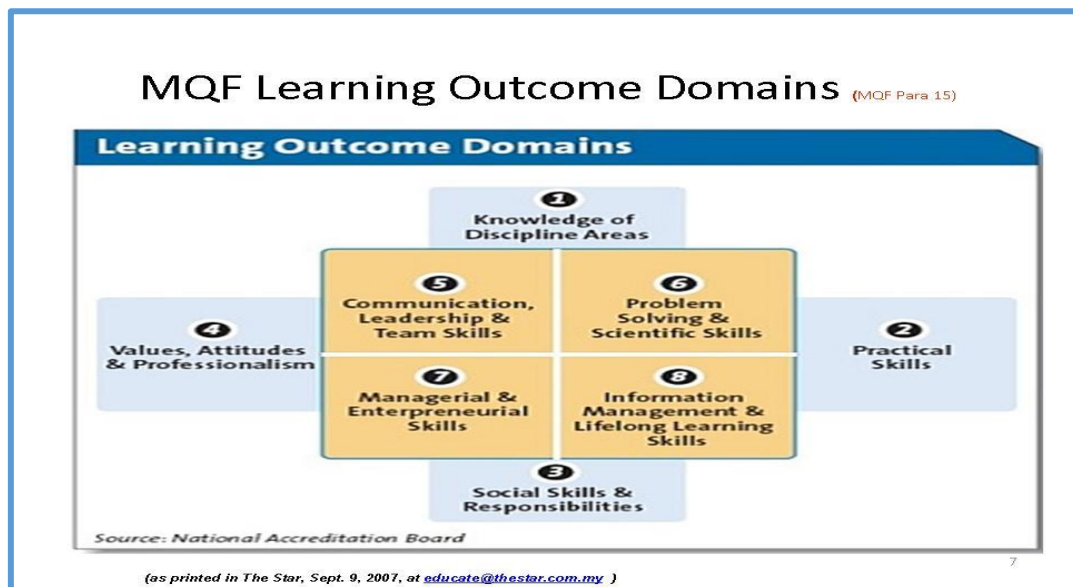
MQF Learning Outcome Domains (MQF Para 15)

Learning Outcome Domains

1
Knowledge of Discipline Areas

4
Values, Attitudes & Professionalism

5
Communication, Leadership & Team Skills

6
Problem Solving & Scientific Skills

2
Practical Skills

7
Managerial & Enterpreneurial Skills

8
Information Management & Lifelong Learning Skills

3
Social Skills & Responsibilities

Source: National Accreditation Board

7

(as printed in The Star, Sept. 9, 2007, at educate@thestar.com.my )